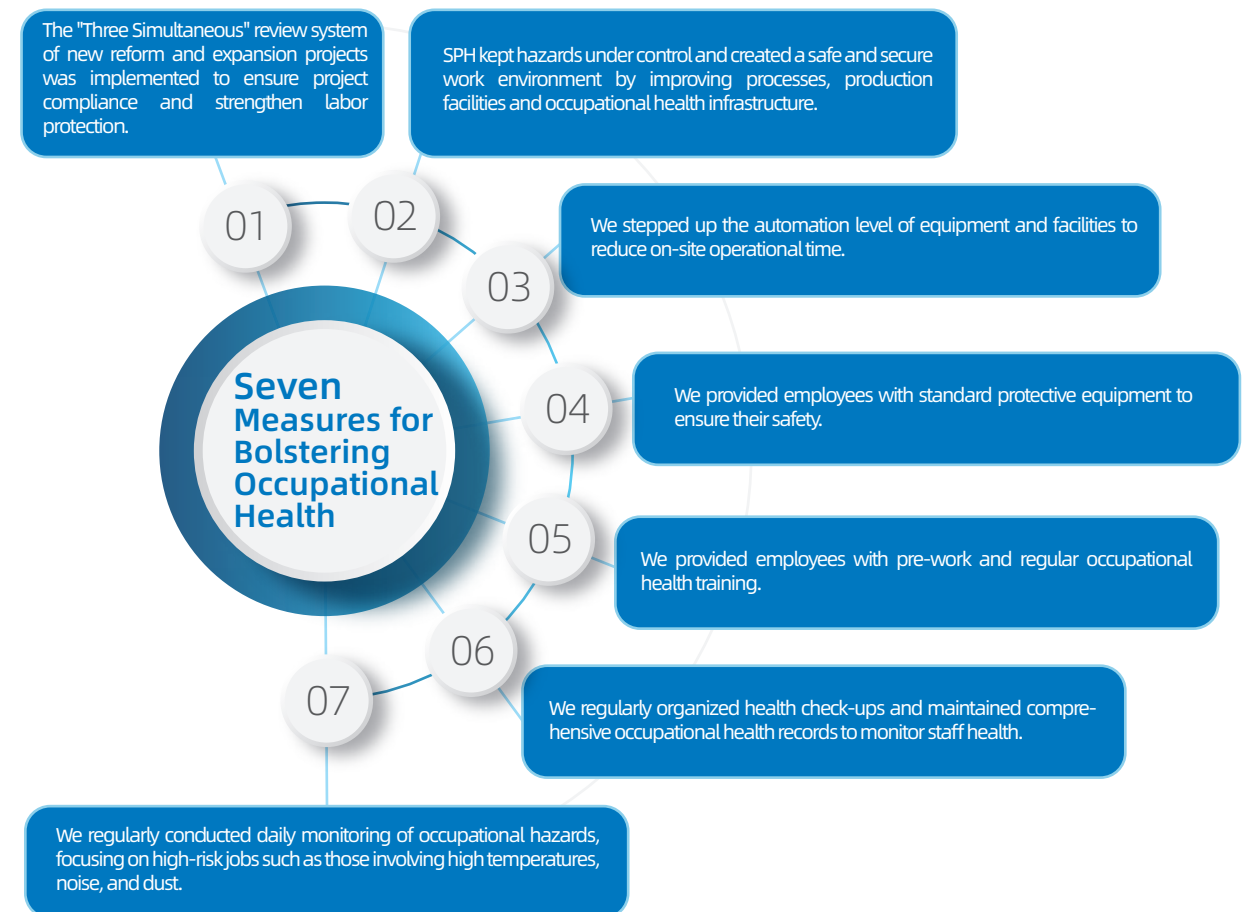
Seven Measures for Bolstering Occupational Health

01

The "Three Simultaneous" review system of new reform and expansion projects was implemented to ensure project compliance and strengthen labor protection.

02

SPH kept hazards under control and created a safe and secure work environment by improving processes, production facilities and occupational health infrastructure.

03

We stepped up the automation level of equipment and facilities to reduce on-site operational time.

04

We provided employees with standard protective equipment to ensure their safety.

05

We provided employees with pre-work and regular occupational health training.

06

We regularly organized health check-ups and maintained comprehensive occupational health records to monitor staff health.

07

We regularly conducted daily monitoring of occupational hazards, focusing on high-risk jobs such as those involving high temperatures, noise, and dust.